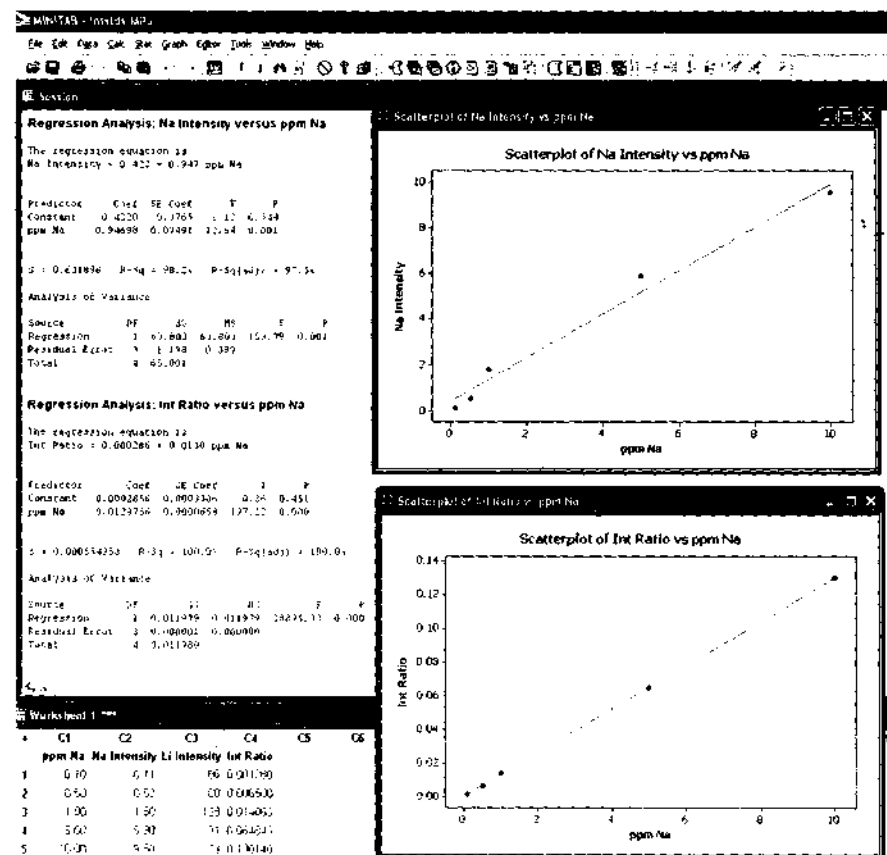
MINITAB - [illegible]

File Edit Data Calc Stat Graph Editor Tools Window Help

Session

Regression Analysis: Na Intensity versus ppm Na

The regression equation is
Na Intensity = 0.422 + 0.947 ppm Na

| Predictor | Coef | SE Coef | T | P |
|---|---|---|---|---|
| Constant | 0.4220 | 0.3765 | 1.12 | 0.344 |
| ppm Na | 0.94698 | 0.07491 | 12.64 | 0.001 |

S = 0.631896   R-Sq = 98.2%   R-Sq(adj) = 97.5%

Analysis of Variance

| Source | DF | SS | MS | F | P |
|---|---|---|---|---|---|
| Regression | 1 | 63.803 | 63.803 | 159.79 | 0.001 |
| Residual Error | 3 | 1.198 | 0.399 | | |
| Total | 4 | 65.001 | | | |

Regression Analysis: Int Ratio versus ppm Na

The regression equation is
Int Ratio = 0.000286 + 0.0130 ppm Na

| Predictor | Coef | SE Coef | T | P |
|---|---|---|---|---|
| Constant | 0.0002856 | 0.0003346 | 0.85 | 0.451 |
| ppm Na | 0.0129756 | 0.0000658 | 197.12 | 0.000 |

S = 0.000554353   R-Sq = 100.0%   R-Sq(adj) = 100.0%

Analysis of Variance

| Source | DF | SS | MS | F | P |
|---|---|---|---|---|---|
| Regression | 1 | 0.011939 | 0.011939 | 38855.13 | 0.000 |
| Residual Error | 3 | 0.000001 | 0.000000 | | |
| Total | 4 | 0.011939 | | | |

Scatterplot of Na Intensity vs ppm Na

Scatterplot of Na Intensity vs ppm Na

Na Intensity

0 2 4 6 8 10

0 2 4 6 8 10

ppm Na

Scatterplot of Int Ratio vs ppm Na

Scatterplot of Int Ratio vs ppm Na

Int Ratio

0.00 0.02 0.04 0.06 0.08 0.10 0.12 0.14

0 2 4 6 8 10

ppm Na

Worksheet 1 ***

| ↓ | C1 | C2 | C3 | C4 | C5 | C6 |
|---|---|---|---|---|---|---|
| | ppm Na | Na Intensity | Li Intensity | Int Ratio | | |
| 1 | 0.10 | 0.11 | 96 | 0.001390 | | |
| 2 | 0.50 | 0.52 | 80 | 0.006500 | | |
| 3 | 1.00 | 1.80 | 133 | 0.01405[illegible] | | |
| 4 | 5.00 | 5.90 | 91 | 0.06483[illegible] | | |
| 5 | 10.00 | 9.50 | 76 | 0.13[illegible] | | |